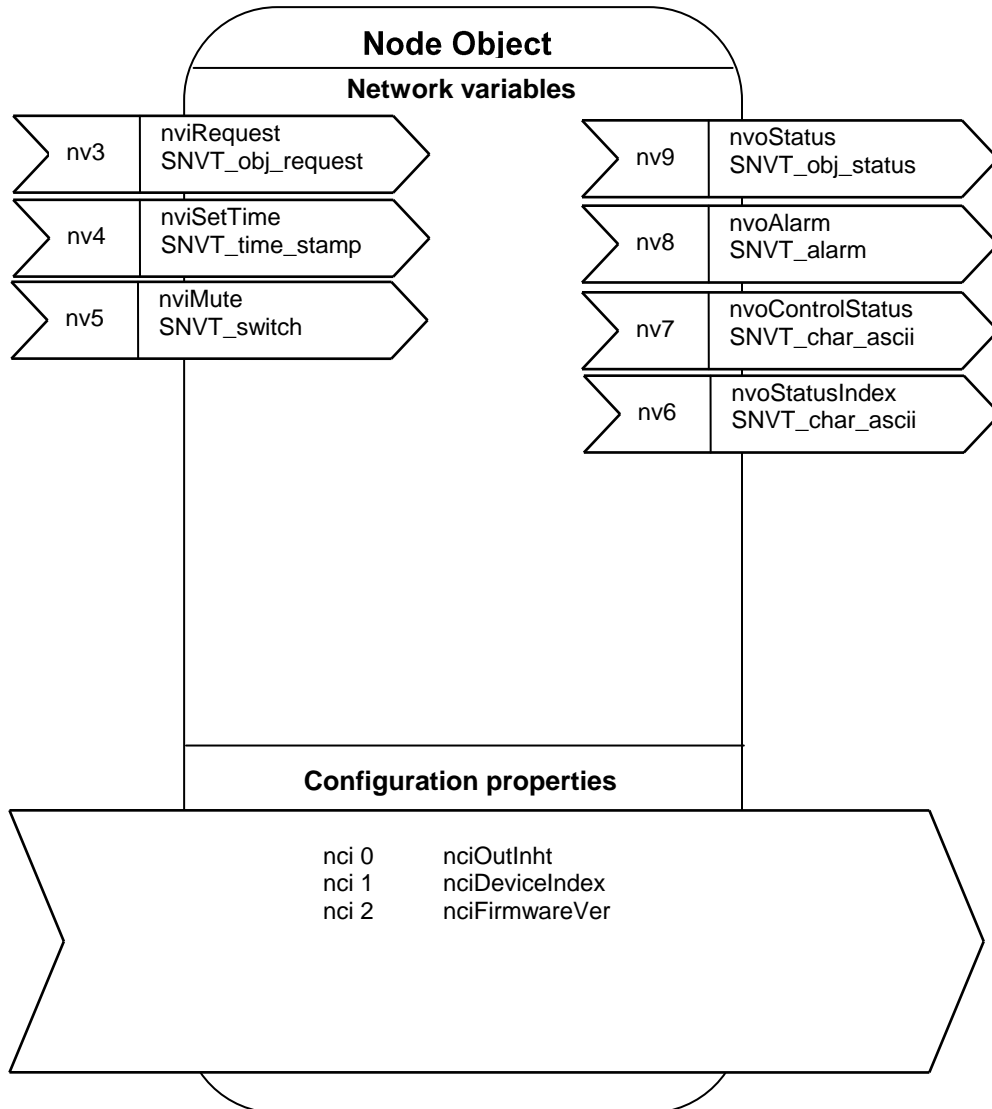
Node Object

Network variables

nv3 nviRequest SNVT_obj_request

nv4 nviSetTime SNVT_time_stamp

nv5 nviMute SNVT_switch

nv9 nvoStatus SNVT_obj_status

nv8 nvoAlarm SNVT_alarm

nv7 nvoControlStatus SNVT_char_ascii

nv6 nvoStatusIndex SNVT_char_ascii

Configuration properties

nci 0 nciOutInht
nci 1 nciDeviceIndex
nci 2 nciFirmwareVer